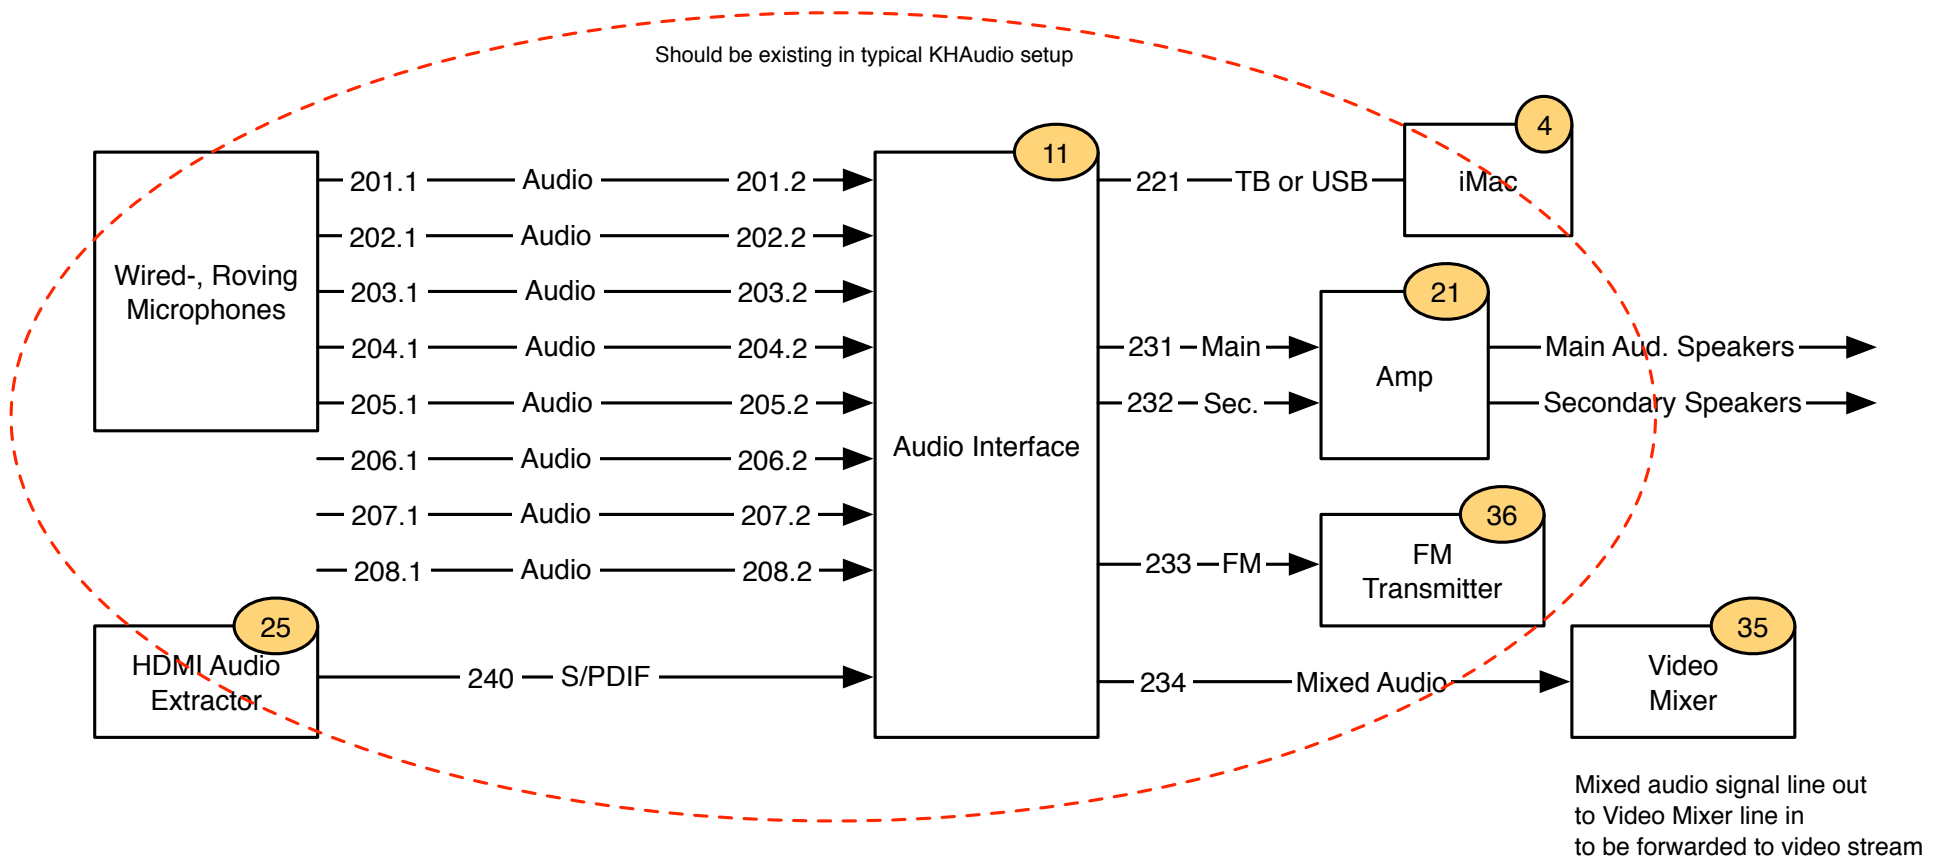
Should be existing in typical KHAudio setup

Wired-, Roving Microphones

201.1 Audio 201.2
202.1 Audio 202.2
203.1 Audio 203.2
204.1 Audio 204.2
205.1 Audio 205.2
206.1 Audio 206.2
207.1 Audio 207.2
208.1 Audio 208.2

25
HDMI Audio Extractor

240 S/PDIF

11
Audio Interface

221 TB or USB

4
iMac

231 Main
232 Sec.

21
Amp

Main Aud. Speakers
Secondary Speakers

233 FM

36
FM Transmitter

234 Mixed Audio

35
Video Mixer

Mixed audio signal line out
to Video Mixer line in
to be forwarded to video stream